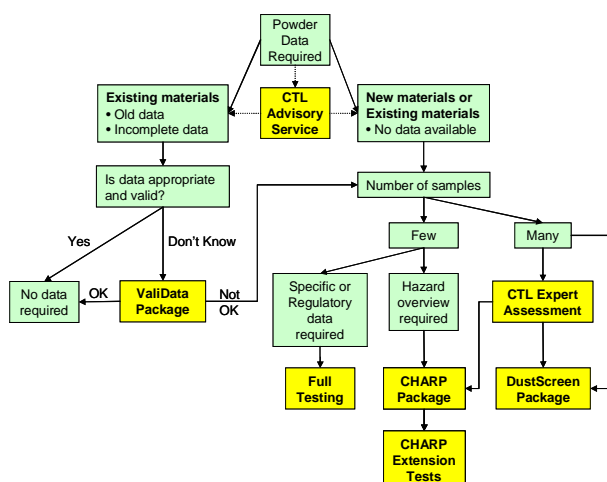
Powder Data Required

Existing materials
• Old data
• Incomplete data

CTL Advisory Service

New materials or Existing materials
• No data available

Is data appropriate and valid?

Number of samples

Yes

Don't Know

Few

Many

No data required

OK

ValiData Package

Not OK

Specific or Regulatory data required

Hazard overview required

CTL Expert Assessment

Full Testing

CHARP Package

DustScreen Package

CHARP Extension Tests